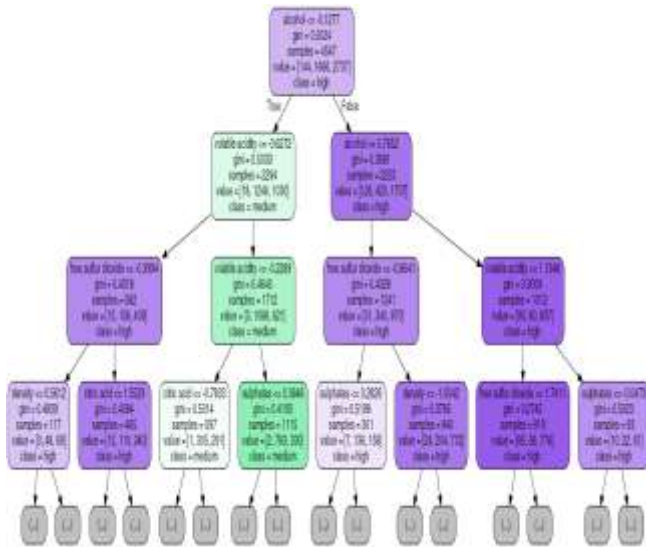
alcohol <= 0.0277
gini = 0.5024
samples = 4547
value = [144, 1666, 2737]
class = high

True

False

volatile acidity <= -0.0272
gini = 0.5000
samples = 2294
value = [16, 1244, 1034]
class = medium

alcohol <= 0.7852
gini = 0.3698
samples = 2253
value = [128, 422, 1703]
class = high

free sulfur dioxide <= -0.9994
gini = 0.4019
samples = 582
value = [12, 136, 434]
class = high

volatile acidity <= -0.2269
gini = 0.4648
samples = 1712
value = [4, 1098, 620]
class = medium

free sulfur dioxide <= -0.8641
gini = 0.4328
samples = 1241
value = [31, 340, 870]
class = high

volatile acidity <= 1.1346
gini = 0.3009
samples = 1012
value = [97, 82, 833]
class = high

density <= 0.5612
gini = 0.4808
samples = 117
value = [1, 46, 68]
class = high

citric acid <= 1.5028
gini = 0.4084
samples = 465
value = [12, 110, 343]
class = high

citric acid <= -0.7805
gini = 0.5014
samples = 597
value = [1, 305, 291]
class = medium

sulphates <= 0.9846
gini = 0.4180
samples = 1115
value = [2, 793, 330]
class = medium

sulphates <= 0.2606
gini = 0.5199
samples = 301
value = [7, 136, 158]
class = high

density <= -1.5040
gini = 0.3756
samples = 940
value = [24, 204, 712]
class = high

free sulfur dioxide <= 1.7411
gini = 0.2742
samples = 919
value = [85, 56, 778]
class = high

sulphates <= 0.0472
gini = 0.5323
samples = 93
value = [12, 26, 55]
class = high

(...) (...) (...) (...) (...) (...) (...) (...) (...) (...) (...) (...) (...) (...) (...) (...)